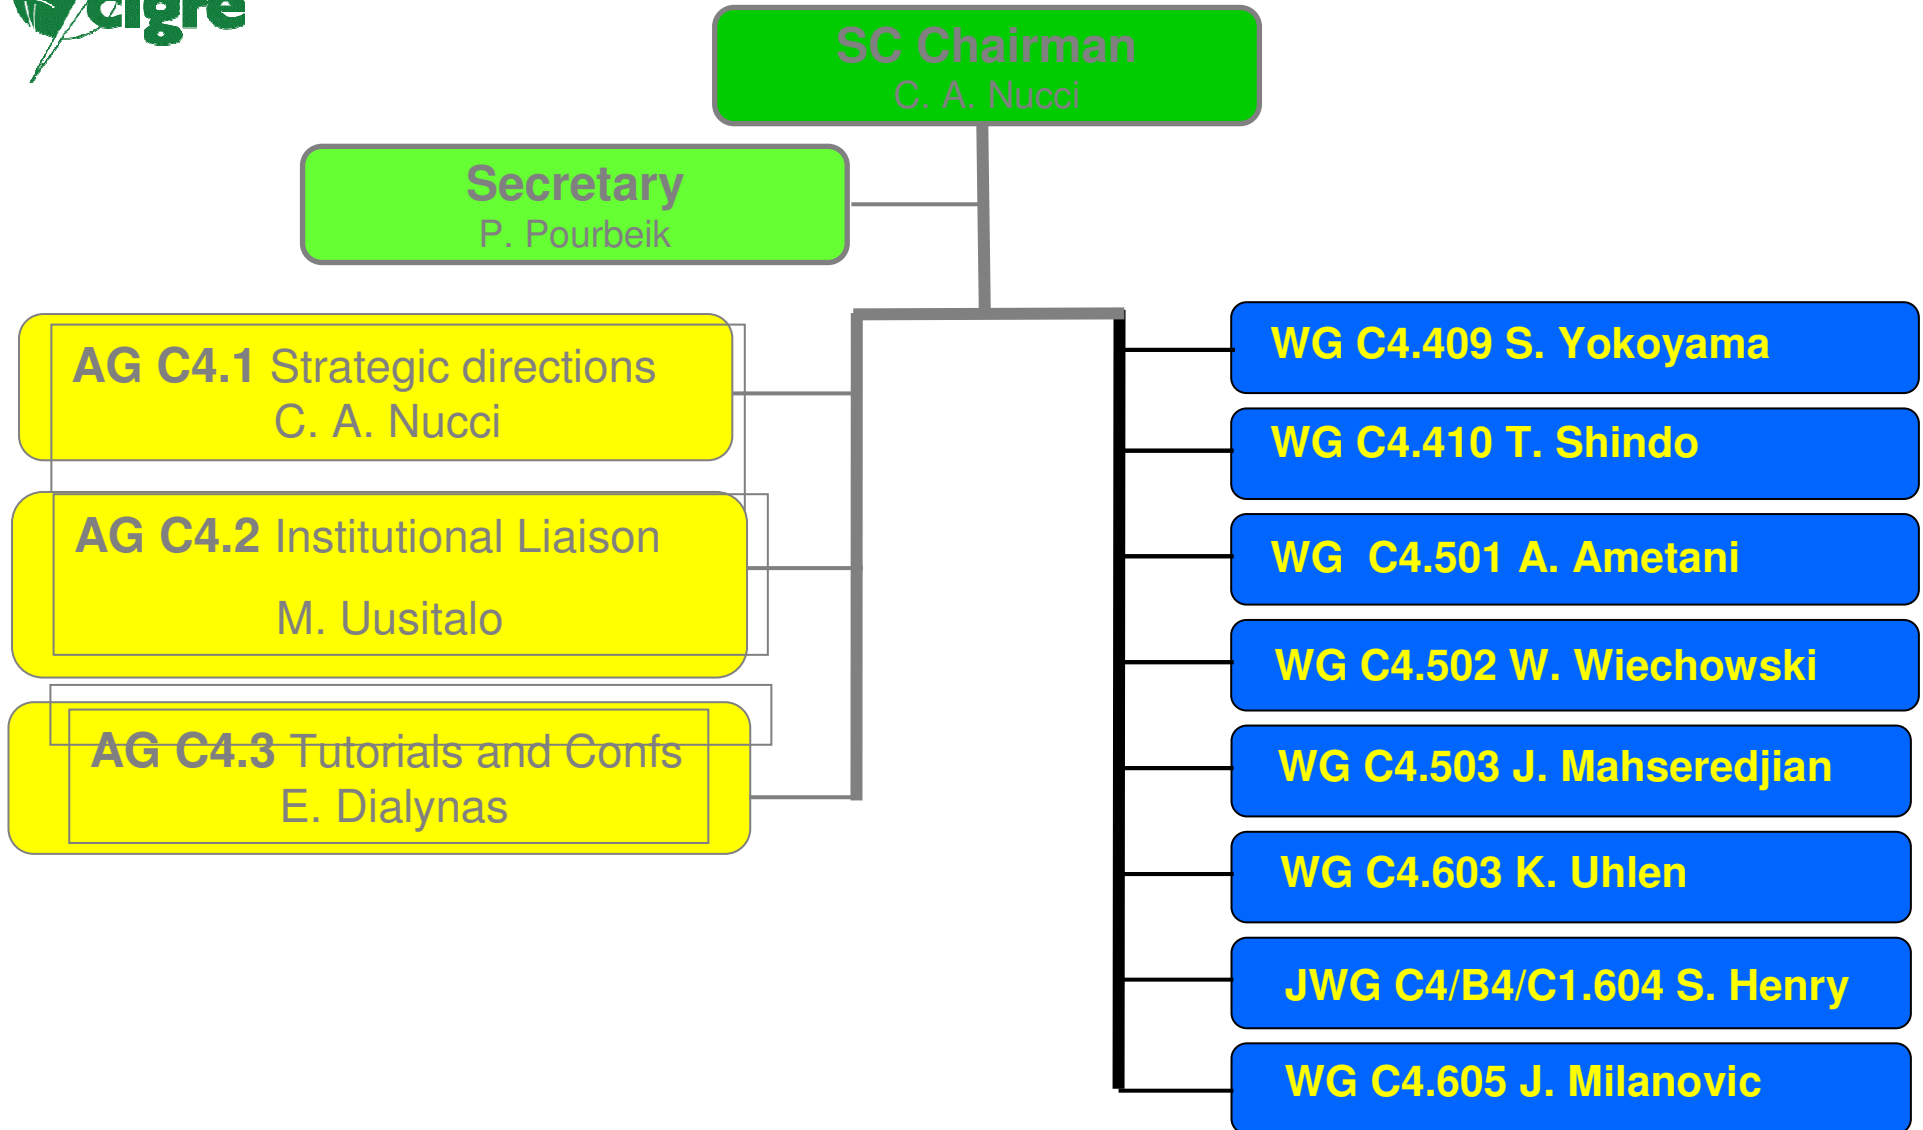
cigre

SC Chairman
C. A. Nucci

Secretary
P. Pourbeik

AG C4.1 Strategic directions
C. A. Nucci

AG C4.2 Institutional Liaison
M. Uusitalo

AG C4.3 Tutorials and Confs
E. Dialynas

WG C4.409 S. Yokoyama

WG C4.410 T. Shindo

WG C4.501 A. Ametani

WG C4.502 W. Wiechowski

WG C4.503 J. Mahseredjian

WG C4.603 K. Uhlen

JWG C4/B4/C1.604 S. Henry

WG C4.605 J. Milanovic